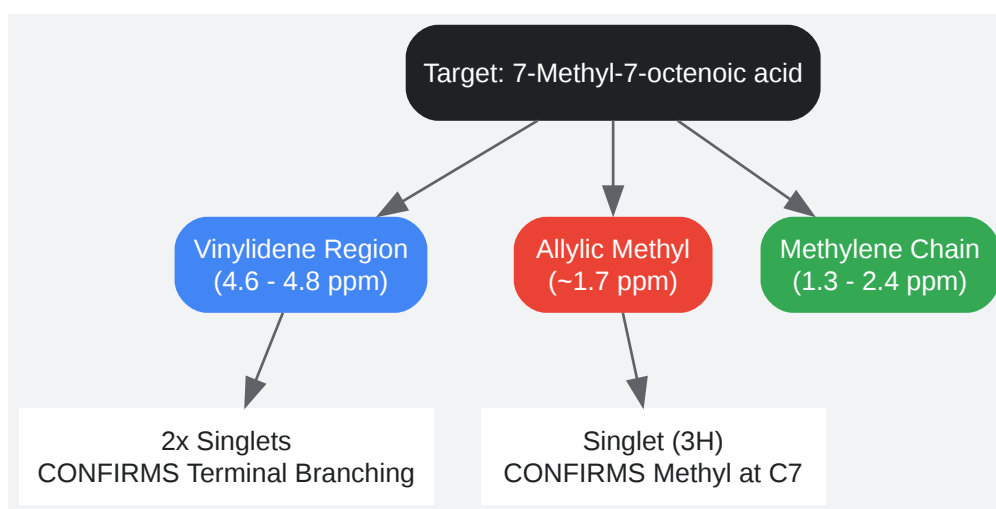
Target: 7-Methyl-7-octenoic acid

Vinylidene Region
(4.6 - 4.8 ppm)

Allylic Methyl
(~1.7 ppm)

Methylene Chain
(1.3 - 2.4 ppm)

2x Singlets
CONFIRMS Terminal Branching

Singlet (3H)
CONFIRMS Methyl at C7